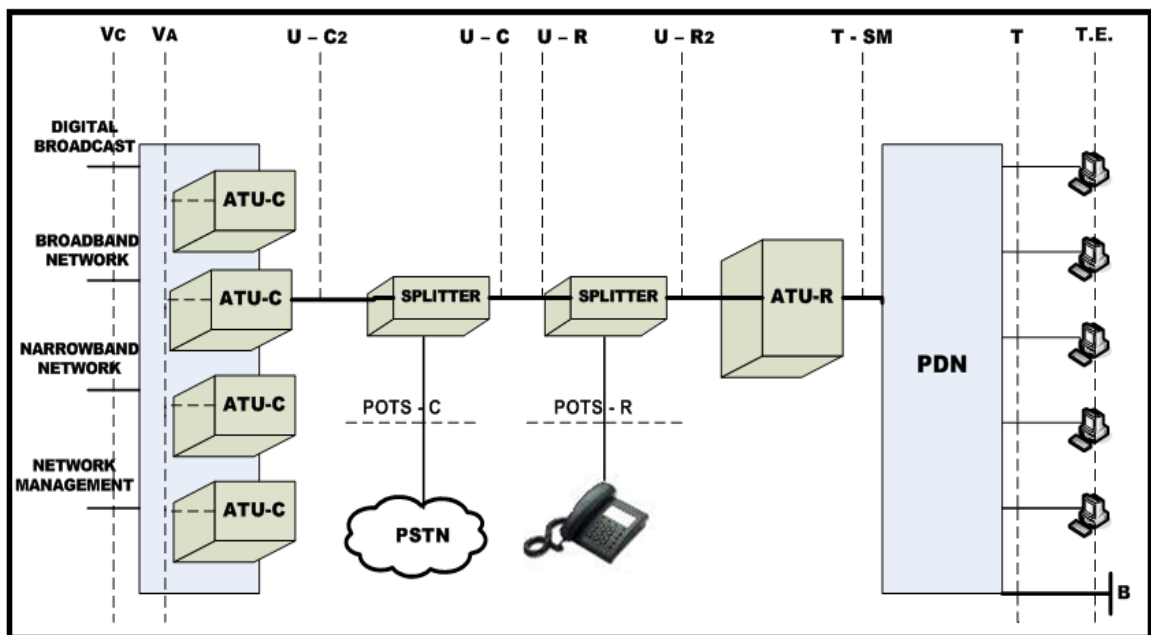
VC VA U – C2 U – C U – R U – R2 T - SM T T.E.

DIGITAL BROADCAST

BROADBAND NETWORK

NARROWBAND NETWORK

NETWORK MANAGEMENT

ATU-C

ATU-C

ATU-C

ATU-C

SPLITTER

SPLITTER

ATU-R

PDN

POTS - C

POTS - R

PSTN

B